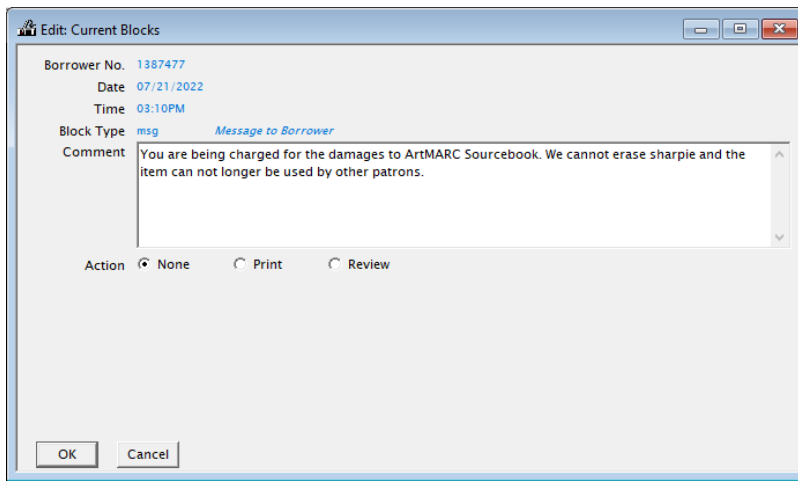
Edit: Current Blocks

Borrower No. 1387477
Date 07/21/2022
Time 03:10PM
Block Type msg Message to Borrower
Comment You are being charged for the damages to ArtMARC Sourcebook. We cannot erase sharpie and the item can not longer be used by other patrons.

Action None Print Review

OK Cancel